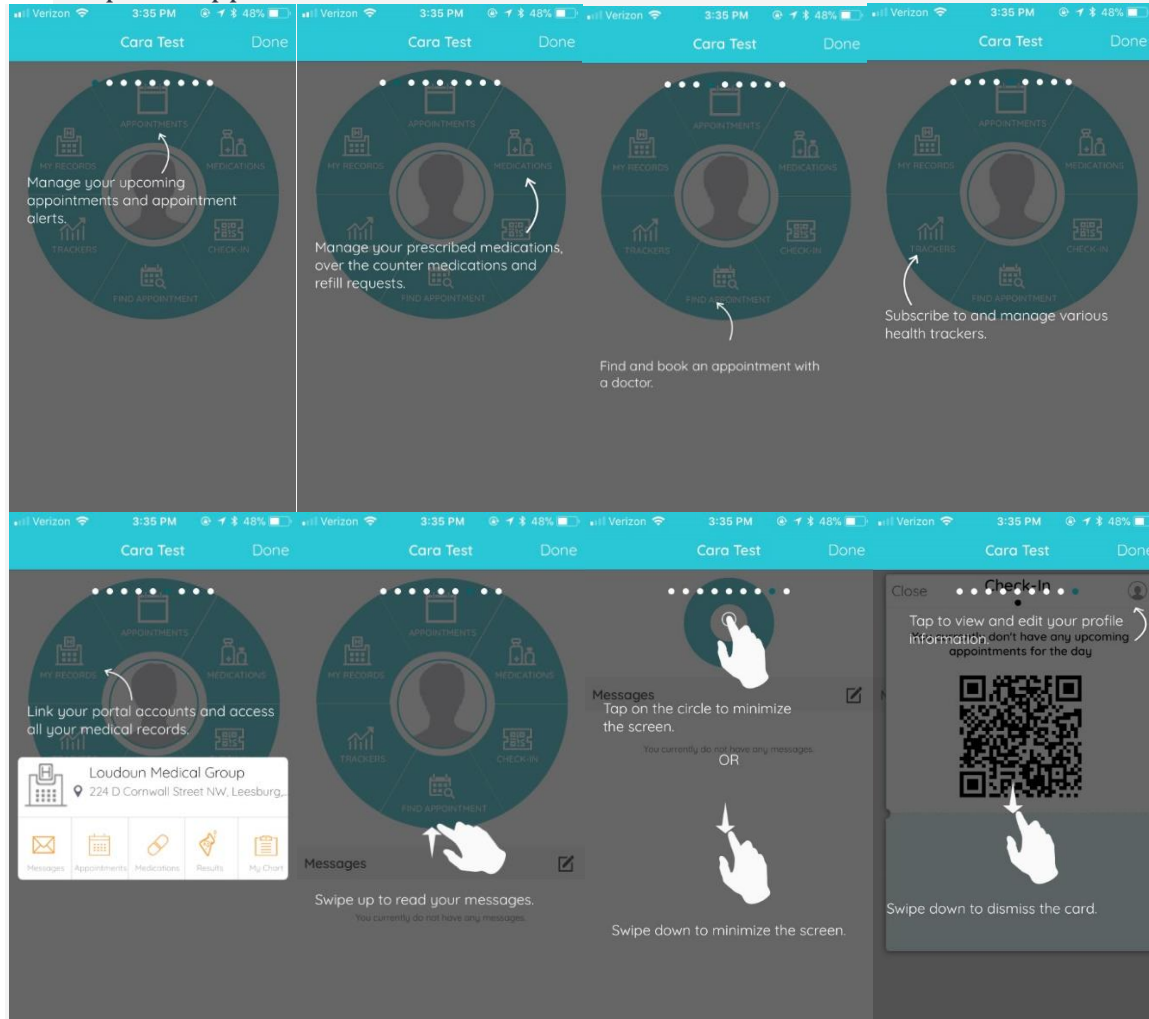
Verizon 3:35 PM 48%
Cara Test Done
APPOINTMENTS
MY RECORDS
MEDICATIONS
TRACKERS
CHECK-IN
FIND APPOINTMENT
Manage your upcoming appointments and appointment alerts.

Verizon 3:35 PM 48%
Cara Test Done
APPOINTMENTS
MY RECORDS
MEDICATIONS
TRACKERS
CHECK-IN
FIND APPOINTMENT
Manage your prescribed medications, over the counter medications and refill requests.

Verizon 3:35 PM 48%
Cara Test Done
APPOINTMENTS
MY RECORDS
MEDICATIONS
TRACKERS
CHECK-IN
FIND APPOINTMENT
Find and book an appointment with a doctor.

Verizon 3:35 PM 48%
Cara Test Done
APPOINTMENTS
MY RECORDS
MEDICATIONS
TRACKERS
CHECK-IN
FIND APPOINTMENT
Subscribe to and manage various health trackers.

Verizon 3:35 PM 48%
Cara Test Done
APPOINTMENTS
MY RECORDS
MEDICATIONS
Link your portal accounts and access all your medical records.
Loudoun Medical Group
224 D Cornwall Street NW, Leesburg,...
Messages Appointments Medications Results My Chart

Verizon 3:35 PM 48%
Cara Test Done
APPOINTMENTS
MY RECORDS
MEDICATIONS
TRACKERS
CHECK-IN
FIND APPOINTMENT
Messages
Swipe up to read your messages.
You currently do not have any messages.

Verizon 3:35 PM 48%
Cara Test Done
Messages
Tap on the circle to minimize the screen.
You currently do not have any messages.
OR
Swipe down to minimize the screen.

Verizon 3:35 PM 48%
Cara Test Done
Close Check-In
Tap to view and edit your profile information
don't have any upcoming appointments for the day
Swipe down to dismiss the card.